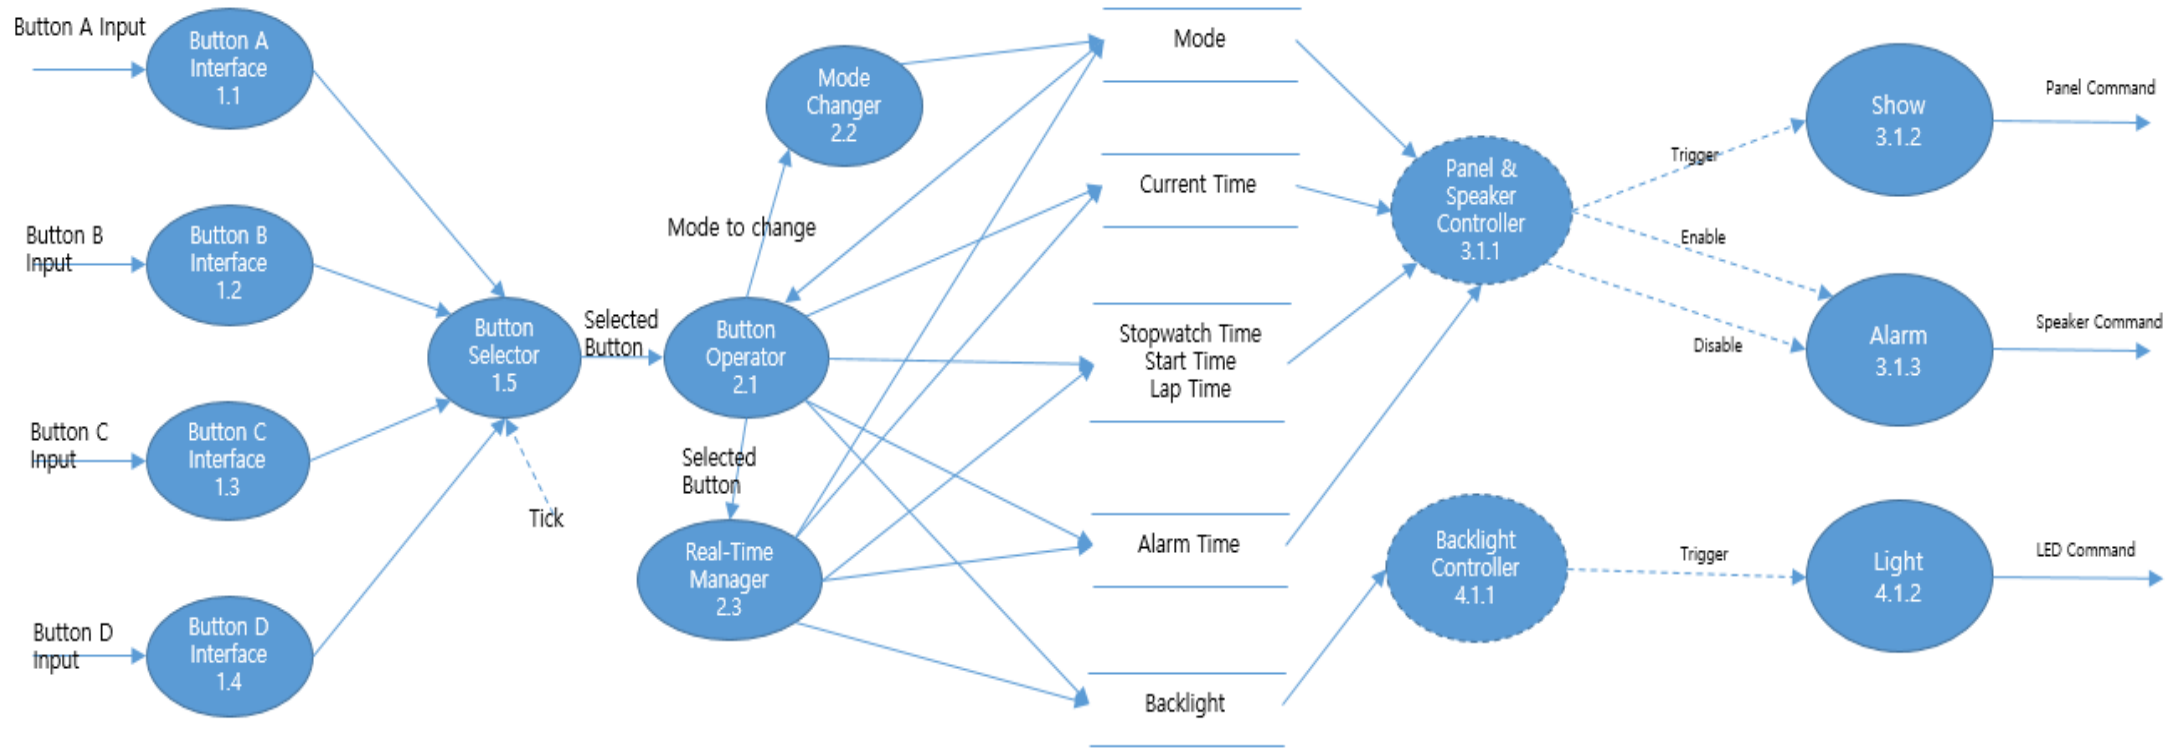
Button A Input

Button A Interface 1.1

Button B Input

Button B Interface 1.2

Button C Input

Button C Interface 1.3

Button D Input

Button D Interface 1.4

Button Selector 1.5

Tick

Selected Button

Button Operator 2.1

Mode to change

Mode Changer 2.2

Selected Button

Real-Time Manager 2.3

Mode

Current Time

Stopwatch Time
Start Time
Lap Time

Alarm Time

Backlight

Panel & Speaker Controller 3.1.1

Trigger

Enable

Disable

Show 3.1.2

Panel Command

Alarm 3.1.3

Speaker Command

Backlight Controller 4.1.1

Trigger

Light 4.1.2

LED Command